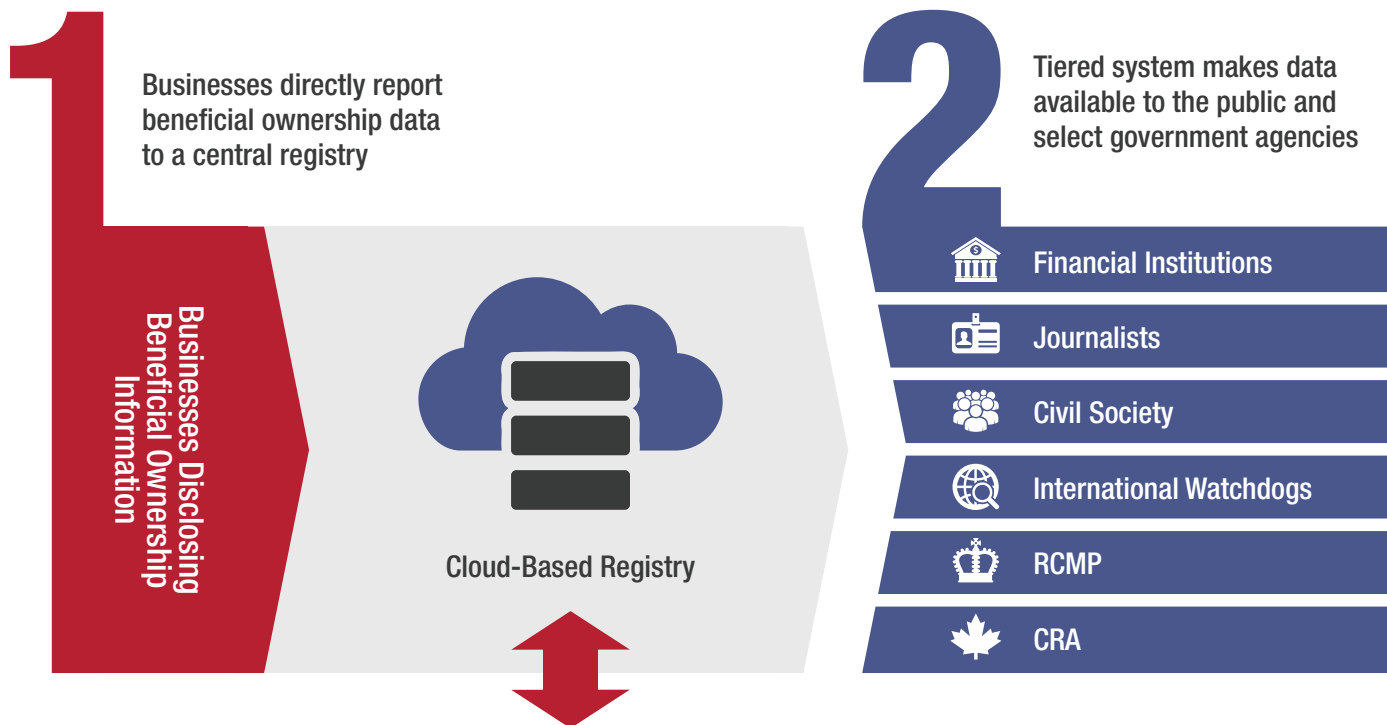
1

Businesses directly report beneficial ownership data to a central registry

2

Tiered system makes data available to the public and select government agencies

Businesses Disclosing Beneficial Ownership Information

Cloud-Based Registry

Financial Institutions

Journalists

Civil Society

International Watchdogs

RCMP

CRA